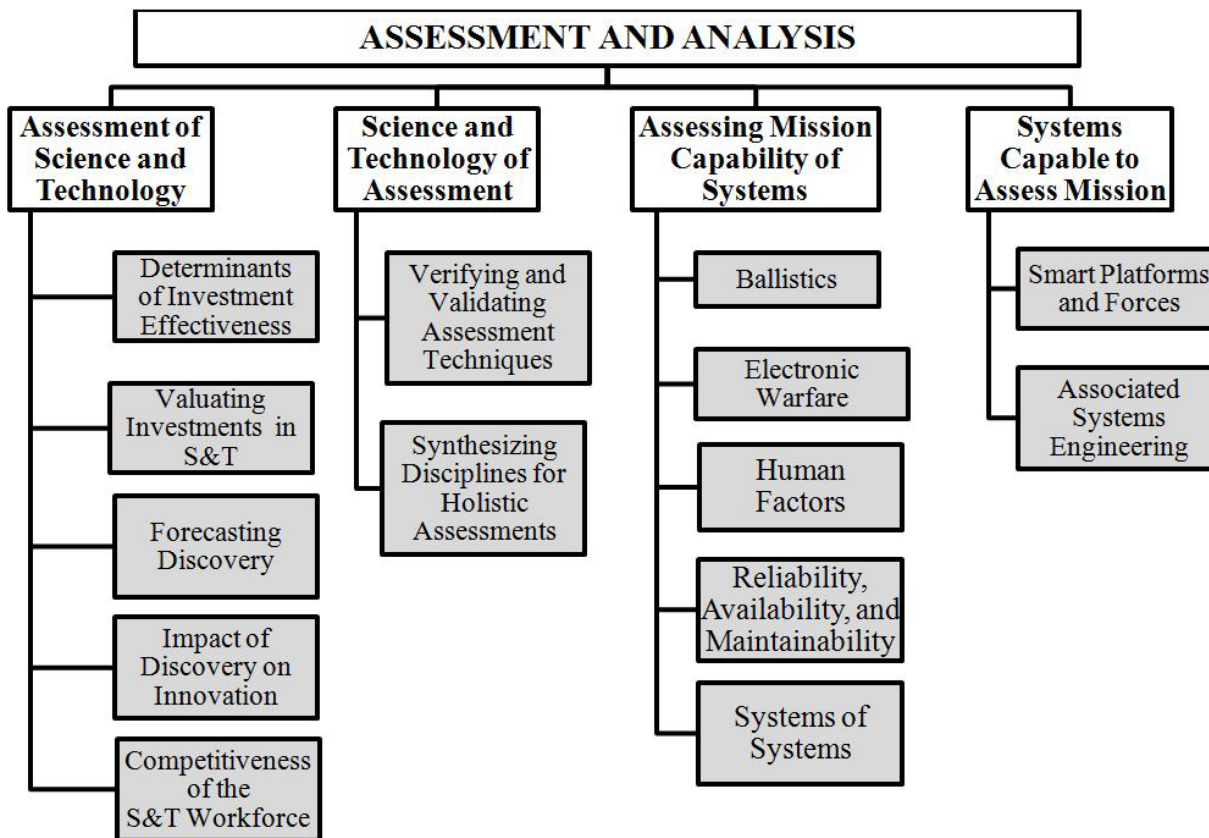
ASSESSMENT AND ANALYSIS

Assessment of Science and Technology

Determinants of Investment Effectiveness

Valuating Investments in S&T

Forecasting Discovery

Impact of Discovery on Innovation

Competitiveness of the S&T Workforce

Science and Technology of Assessment

Verifying and Validating Assessment Techniques

Synthesizing Disciplines for Holistic Assessments

Assessing Mission Capability of Systems

Ballistics

Electronic Warfare

Human Factors

Reliability, Availability, and Maintainability

Systems of Systems

Systems Capable to Assess Mission

Smart Platforms and Forces

Associated Systems Engineering